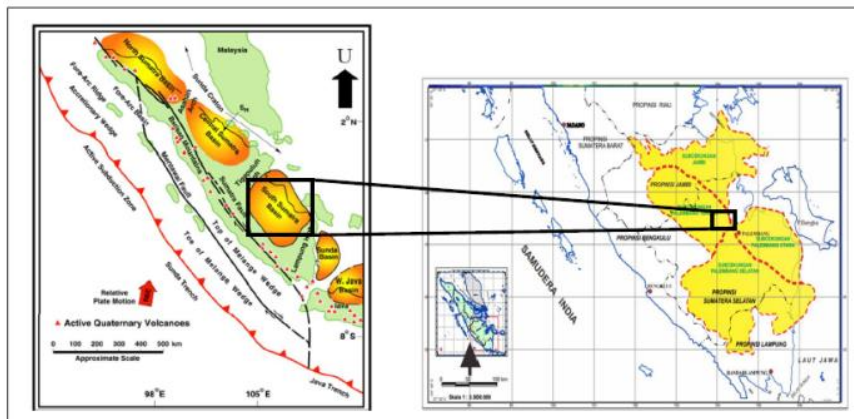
Malaysia

U

Sunda Craton

2°N

Fore-Arc Ridge

Fore-Arc Basin

Accretionary Wedge

Central Sumatra Basin

North Sumatra Basin

South Sumatra Basin

Sunda Basin

W. Java Basin

Mentawai Fault

Active Subduction Zone

Toe of Melange Wedge

Top of Melange Wedge

Sunda Trench

Relative Plate Motion

Active Quaternary Volcanoes

0 100 200 300 400 500 km

Approximate Scale

8°S

98°E

105°E

Java Trench

PROPINSI RIAU

PROPINSI SUMATERA BARAT

PROPINSI JAMBI

PROPINSI BENGKULU

SAMUDERA INDIA

PROPINSI SUMATERA SELATAN

PROPINSI LAMPUNG

LAUT JAWA

PALEMBANG

Scale 1 : 3.000.000